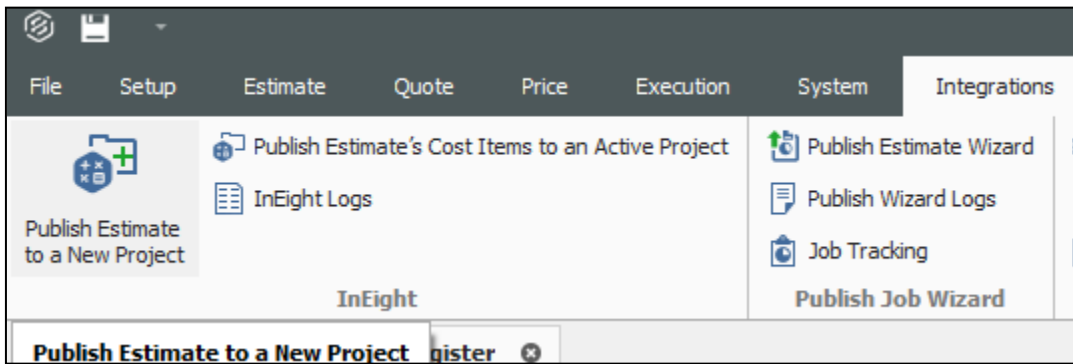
File Setup Estimate Quote Price Execution System Integrations

Publish Estimate to a New Project

Publish Estimate's Cost Items to an Active Project

InEight Logs

InEight

Publish Estimate Wizard

Publish Wizard Logs

Job Tracking

Publish Job Wizard

Publish Estimate to a New Project gister